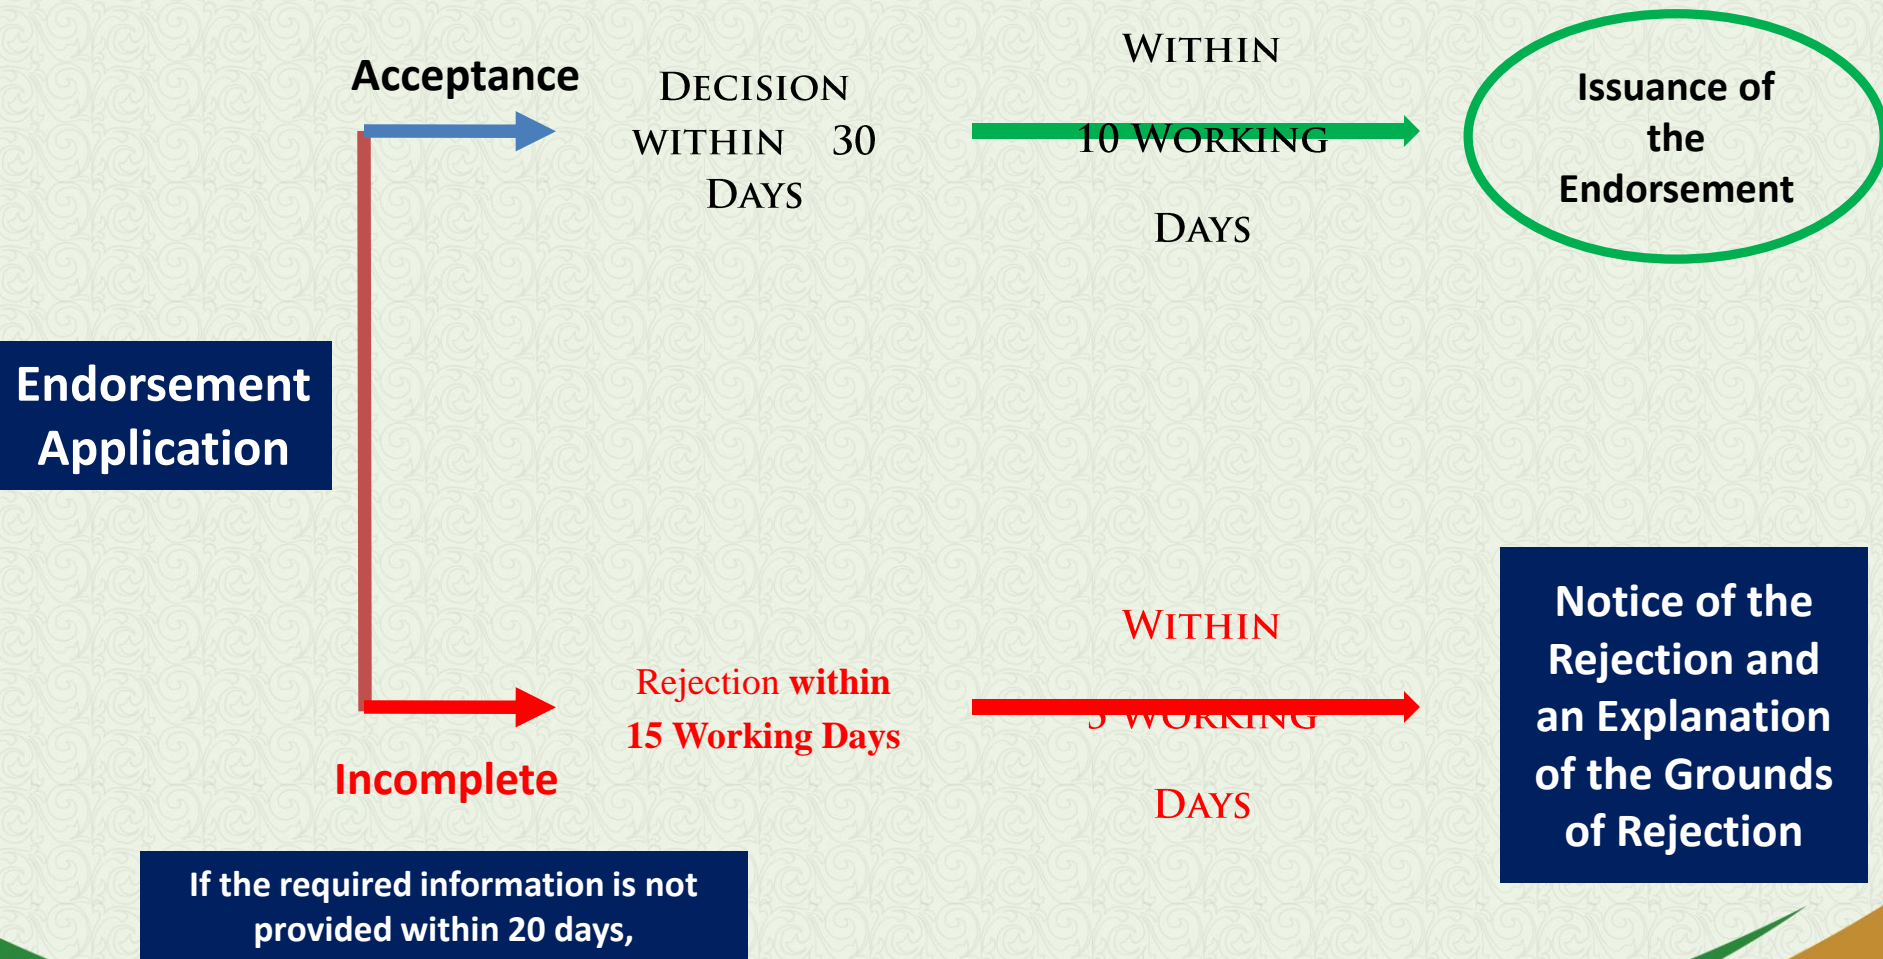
Acceptance

Decision within 30 Days

Within 10 Working Days

Issuance of the Endorsement

Endorsement Application

Rejection within 15 Working Days

Within 5 Working Days

Notice of the Rejection and an Explanation of the Grounds of Rejection

Incomplete

If the required information is not provided within 20 days,